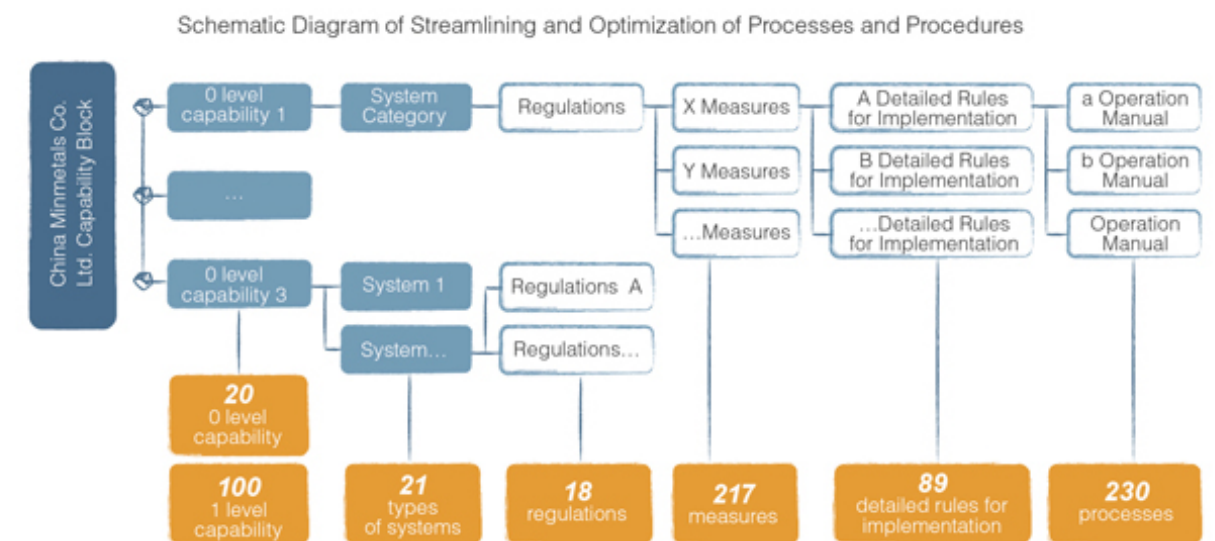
Schematic Diagram of Streamlining and Optimization of Processes and Procedures

China Minmetals Co. Ltd. Capability Block

0 level capability 1

System Category

Regulations

X Measures

A Detailed Rules for Implementation

a Operation Manual

Y Measures

B Detailed Rules for Implementation

b Operation Manual

…

…Measures

…Detailed Rules for Implementation

Operation Manual

0 level capability 3

System 1

Regulations A

System…

Regulations…

20
0 level capability

100
1 level capability

21
types of systems

18
regulations

217
measures

89
detailed rules for implementation

230
processes